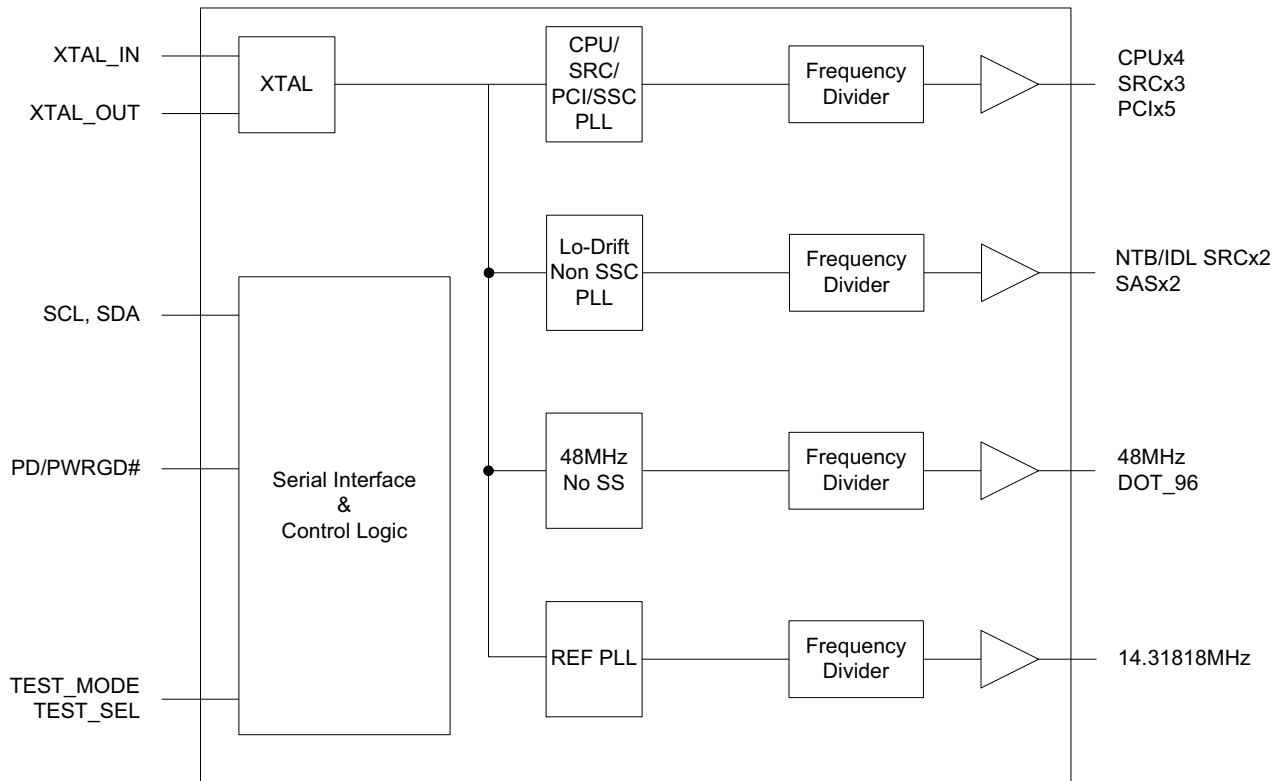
XTAL_IN

XTAL_OUT

XTAL

CPU/
SRC/
PCI/SSC
PLL

Frequency
Divider

CPUx4
SRCx3
PCIx5

Lo-Drift
Non SSC
PLL

Frequency
Divider

NTB/IDL SRCx2
SASx2

SCL, SDA

PD/PWRGD#

Serial Interface
&
Control Logic

48MHz
No SS

Frequency
Divider

48MHz
DOT_96

REF PLL

Frequency
Divider

14.31818MHz

TEST_MODE
TEST_SEL